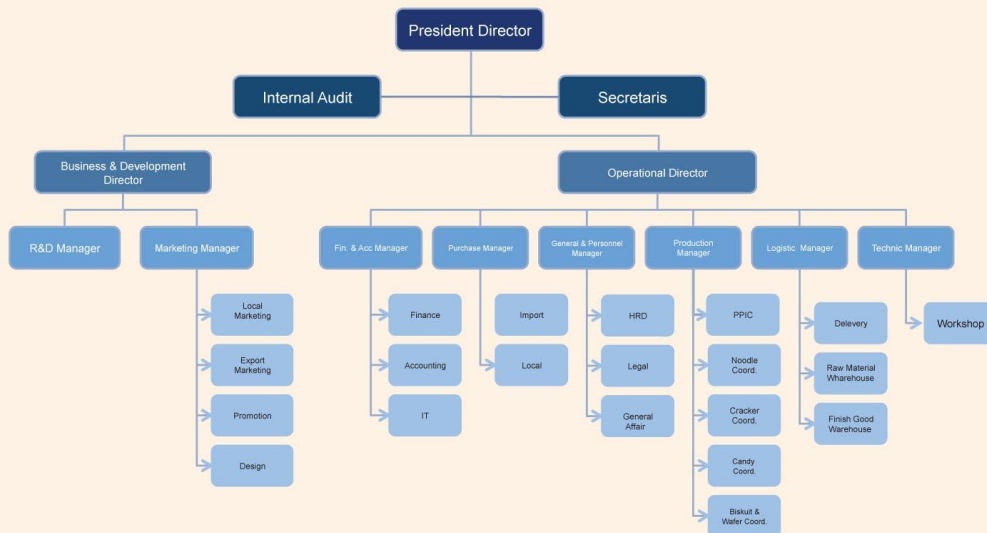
President Director

Internal Audit

Secretaris

Business & Development Director

Operational Director

R&D Manager

Marketing Manager

Local Marketing

Export Marketing

Promotion

Design

Fin. & Acc Manager

Finance

Accounting

IT

Purchase Manager

Import

Local

General & Personnel Manager

HRD

Legal

General Affair

Production Manager

PPIC

Noodle Coord.

Cracker Coord.

Candy Coord.

Biskuit & Wafer Coord.

Logistic Manager

Delevery

Raw Material Wharehouse

Finish Good Warehouse

Technic Manager

Workshop